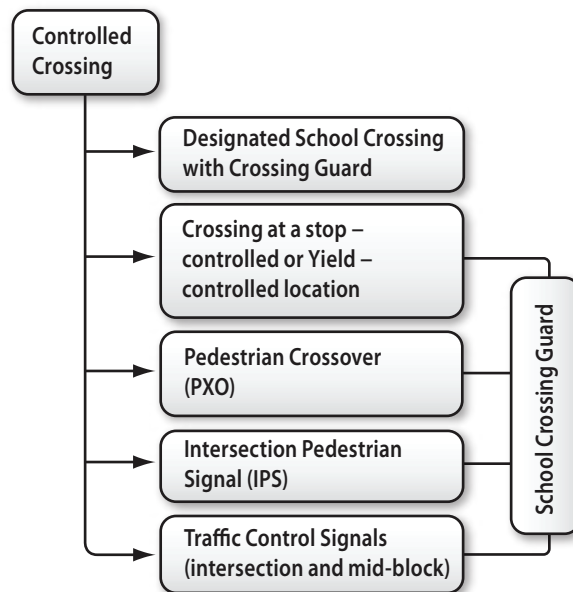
Controlled Crossing

Designated School Crossing with Crossing Guard

Crossing at a stop – controlled or Yield – controlled location

Pedestrian Crossover (PXO)

Intersection Pedestrian Signal (IPS)

Traffic Control Signals (intersection and mid-block)

School Crossing Guard